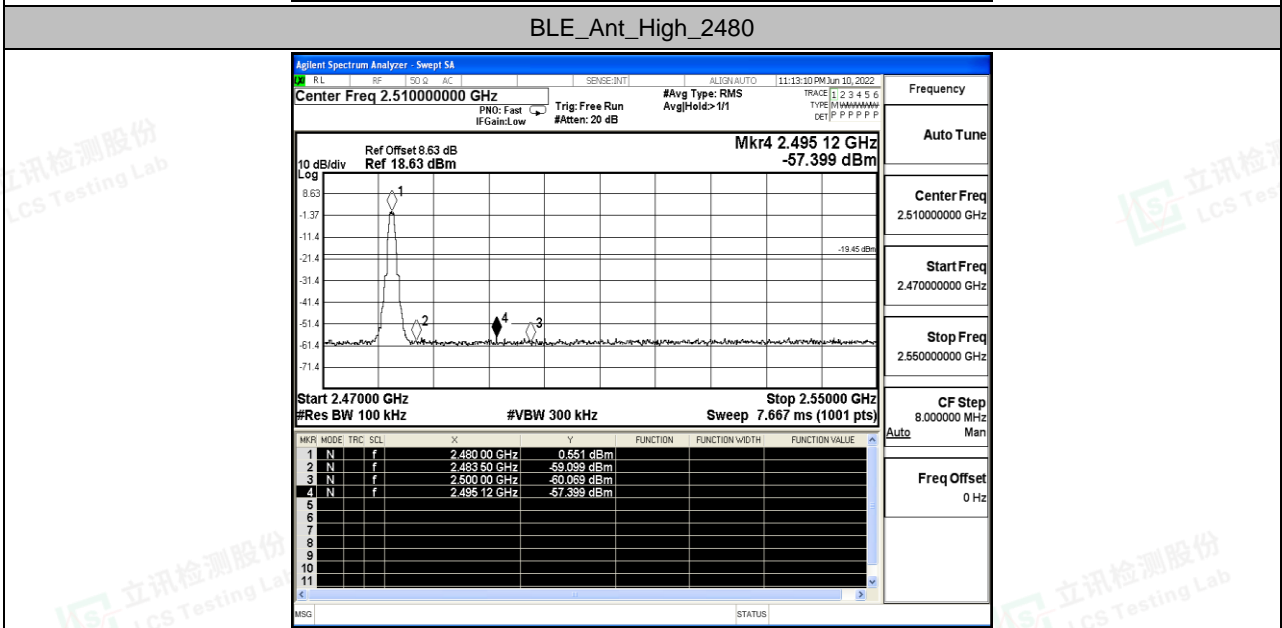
BLE_Ant_High_2480

Agilent Spectrum Analyzer - Swept SA
RL RF 50 Ω AC SENSE:INT ALIGN AUTO 11:13:10 PM Jun 10, 2022
Center Freq 2.510000000 GHz
PNO: Fast IFGain:Low
Trig: Free Run
#Atten: 20 dB
#Avg Type: RMS
Avg|Hold:> 1/1
TRACE 1 2 3 4 5 6
TYPE M WWWWW
DET P P P P P P

Ref Offset 8.63 dB
10 dB/div Ref 18.63 dBm
Log
Mkr4 2.495 12 GHz
-57.399 dBm

8.63
-1.37
-11.4
-21.4
-31.4
-41.4
-51.4
-61.4
-71.4
-19.45 dBm
1
2
4
3

Start 2.47000 GHz
#Res BW 100 kHz
#VBW 300 kHz
Stop 2.55000 GHz
Sweep 7.667 ms (1001 pts)

| MKR | MODE | TRC | SCL | X | Y | FUNCTION | FUNCTION WIDTH | FUNCTION VALUE |
|---|---|---|---|---|---|---|---|---|
| 1 | N | | f | 2.480 00 GHz | 0.551 dBm | | | |
| 2 | N | | f | 2.483 50 GHz | -59.099 dBm | | | |
| 3 | N | | f | 2.500 00 GHz | -60.069 dBm | | | |
| 4 | N | | f | 2.495 12 GHz | -57.399 dBm | | | |
| 5 | | | | | | | | |
| 6 | | | | | | | | |
| 7 | | | | | | | | |
| 8 | | | | | | | | |
| 9 | | | | | | | | |
| 10 | | | | | | | | |
| 11 | | | | | | | | |

MSG
STATUS

Frequency
Auto Tune
Center Freq
2.510000000 GHz
Start Freq
2.470000000 GHz
Stop Freq
2.550000000 GHz
CF Step
8.000000 MHz
Auto Man
Freq Offset
0 Hz

立讯检测股份 LCS Testing Lab